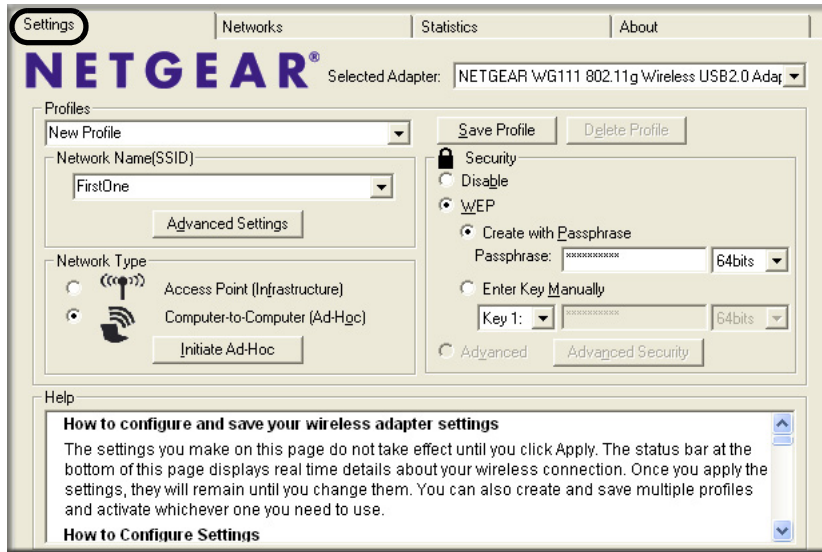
Settings | Networks | Statistics | About

NETGEAR® Selected Adapter: NETGEAR WG111 802.11g Wireless USB2.0 Adap

Profiles
New Profile
Save Profile
Delete Profile

Network Name(SSID)
FirstOne
Advanced Settings

Security
Disable
WEP
Create with Passphrase
Passphrase: **********
64bits
Enter Key Manually
Key 1:
**********
64bits

Network Type
Access Point (Infrastructure)
Computer-to-Computer (Ad-Hoc)
Initiate Ad-Hoc

Advanced
Advanced Security

Help
How to configure and save your wireless adapter settings
The settings you make on this page do not take effect until you click Apply. The status bar at the bottom of this page displays real time details about your wireless connection. Once you apply the settings, they will remain until you change them. You can also create and save multiple profiles and activate whichever one you need to use.
How to Configure Settings